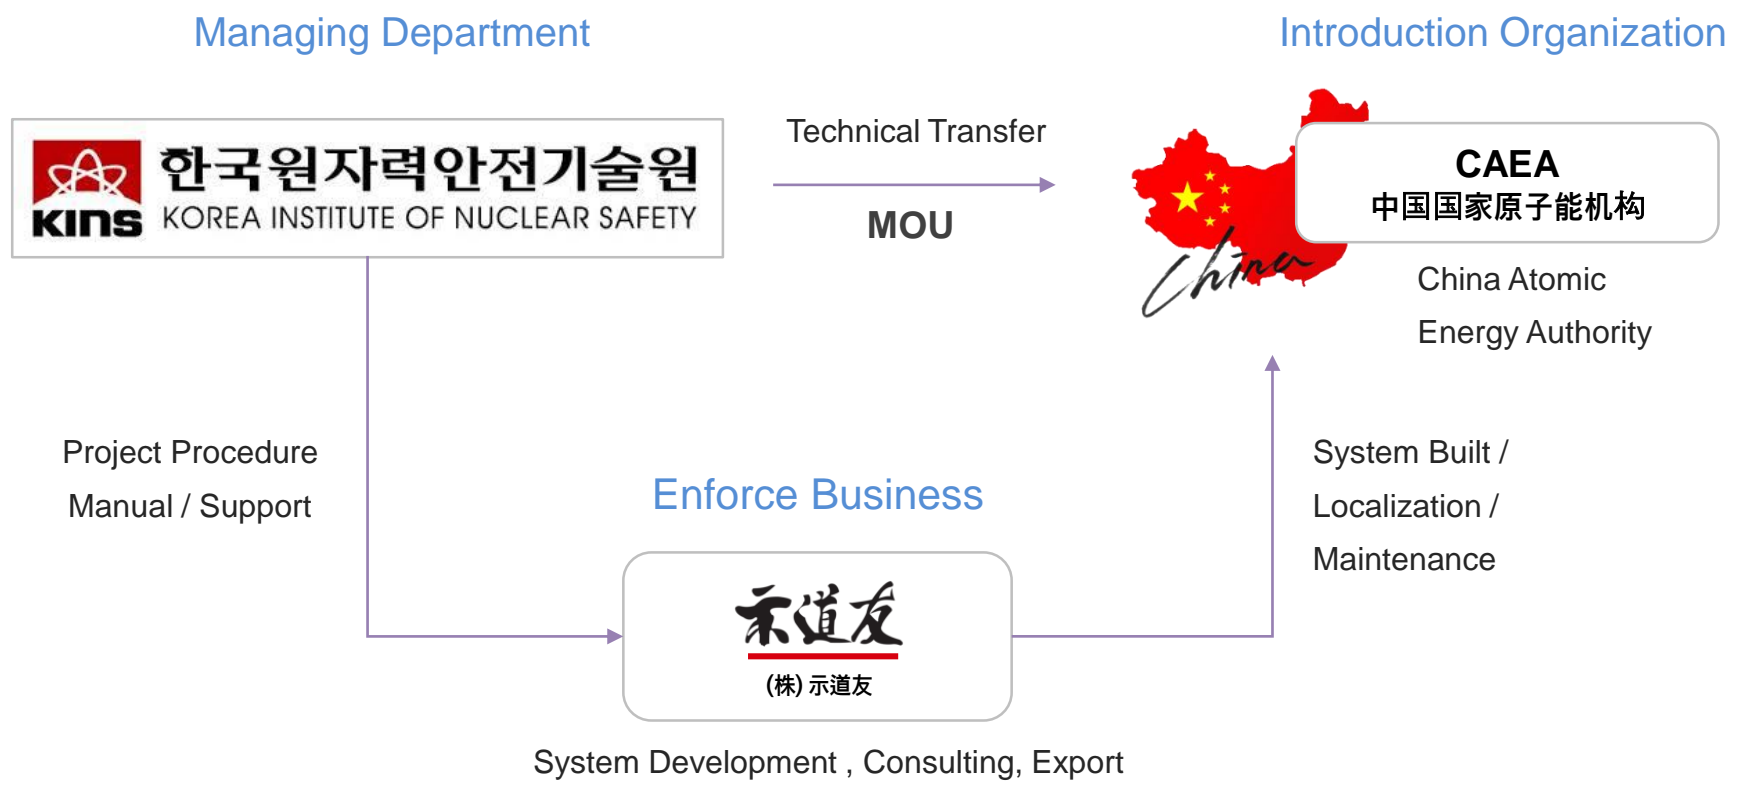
Managing Department

Introduction Organization

KINS 한국원자력안전기술원 KOREA INSTITUTE OF NUCLEAR SAFETY

Technical Transfer

MOU

China

CAEA
中国国家原子能机构

China Atomic
Energy Authority

Project Procedure
Manual / Support

Enforce Business

System Built /
Localization /
Maintenance

示道友
(株) 示道友

System Development , Consulting, Export